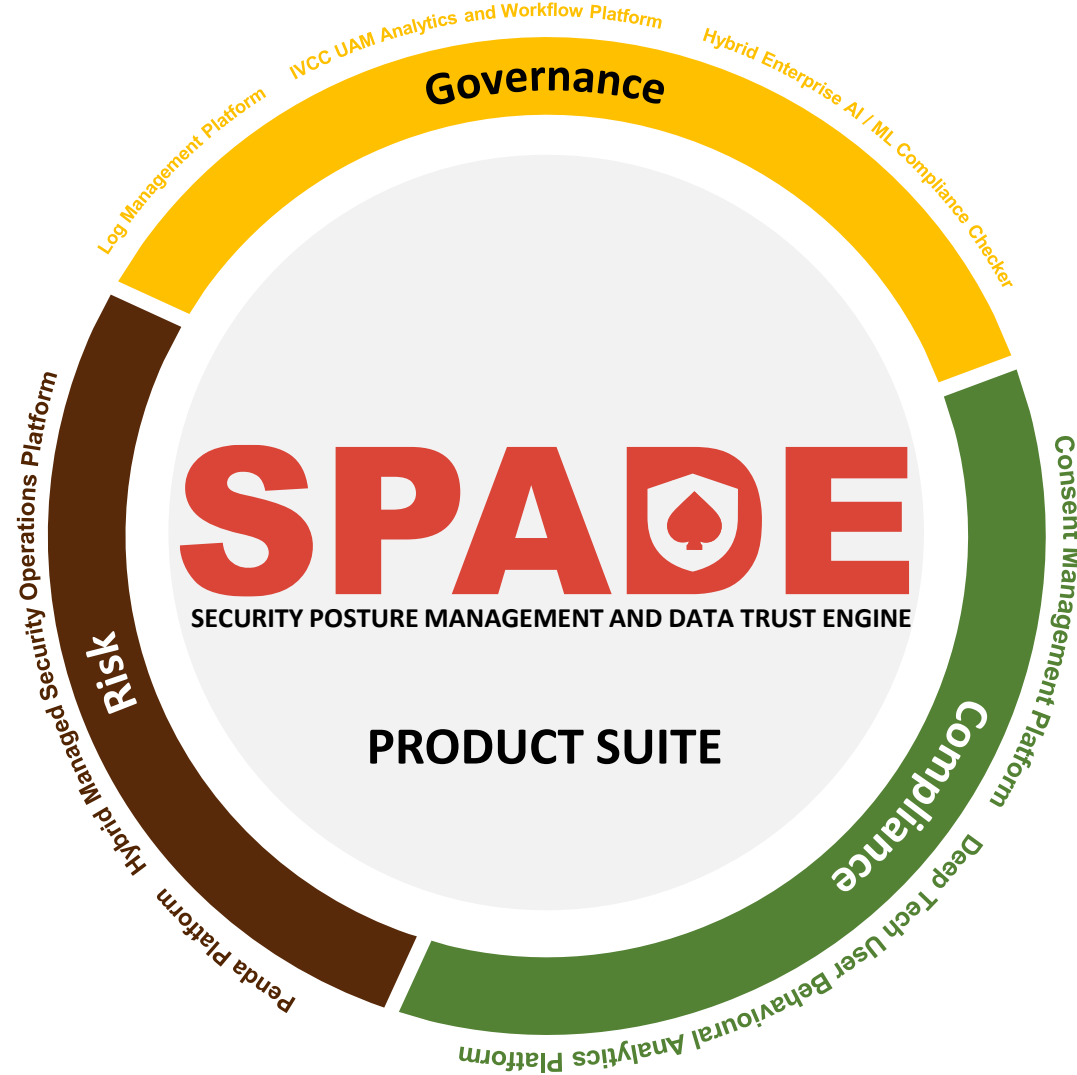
IVCC UAM Analytics and Workflow Platform

Log Management Platform

Governance

Hybrid Enterprise AI / ML Compliance Checker

Hybrid Managed Security Operations Platform

Risk

SPADE

SECURITY POSTURE MANAGEMENT AND DATA TRUST ENGINE

PRODUCT SUITE

Consent Management Platform

Compliance

Penda Platform

Deep Tech User Behavioural Analytics Platform